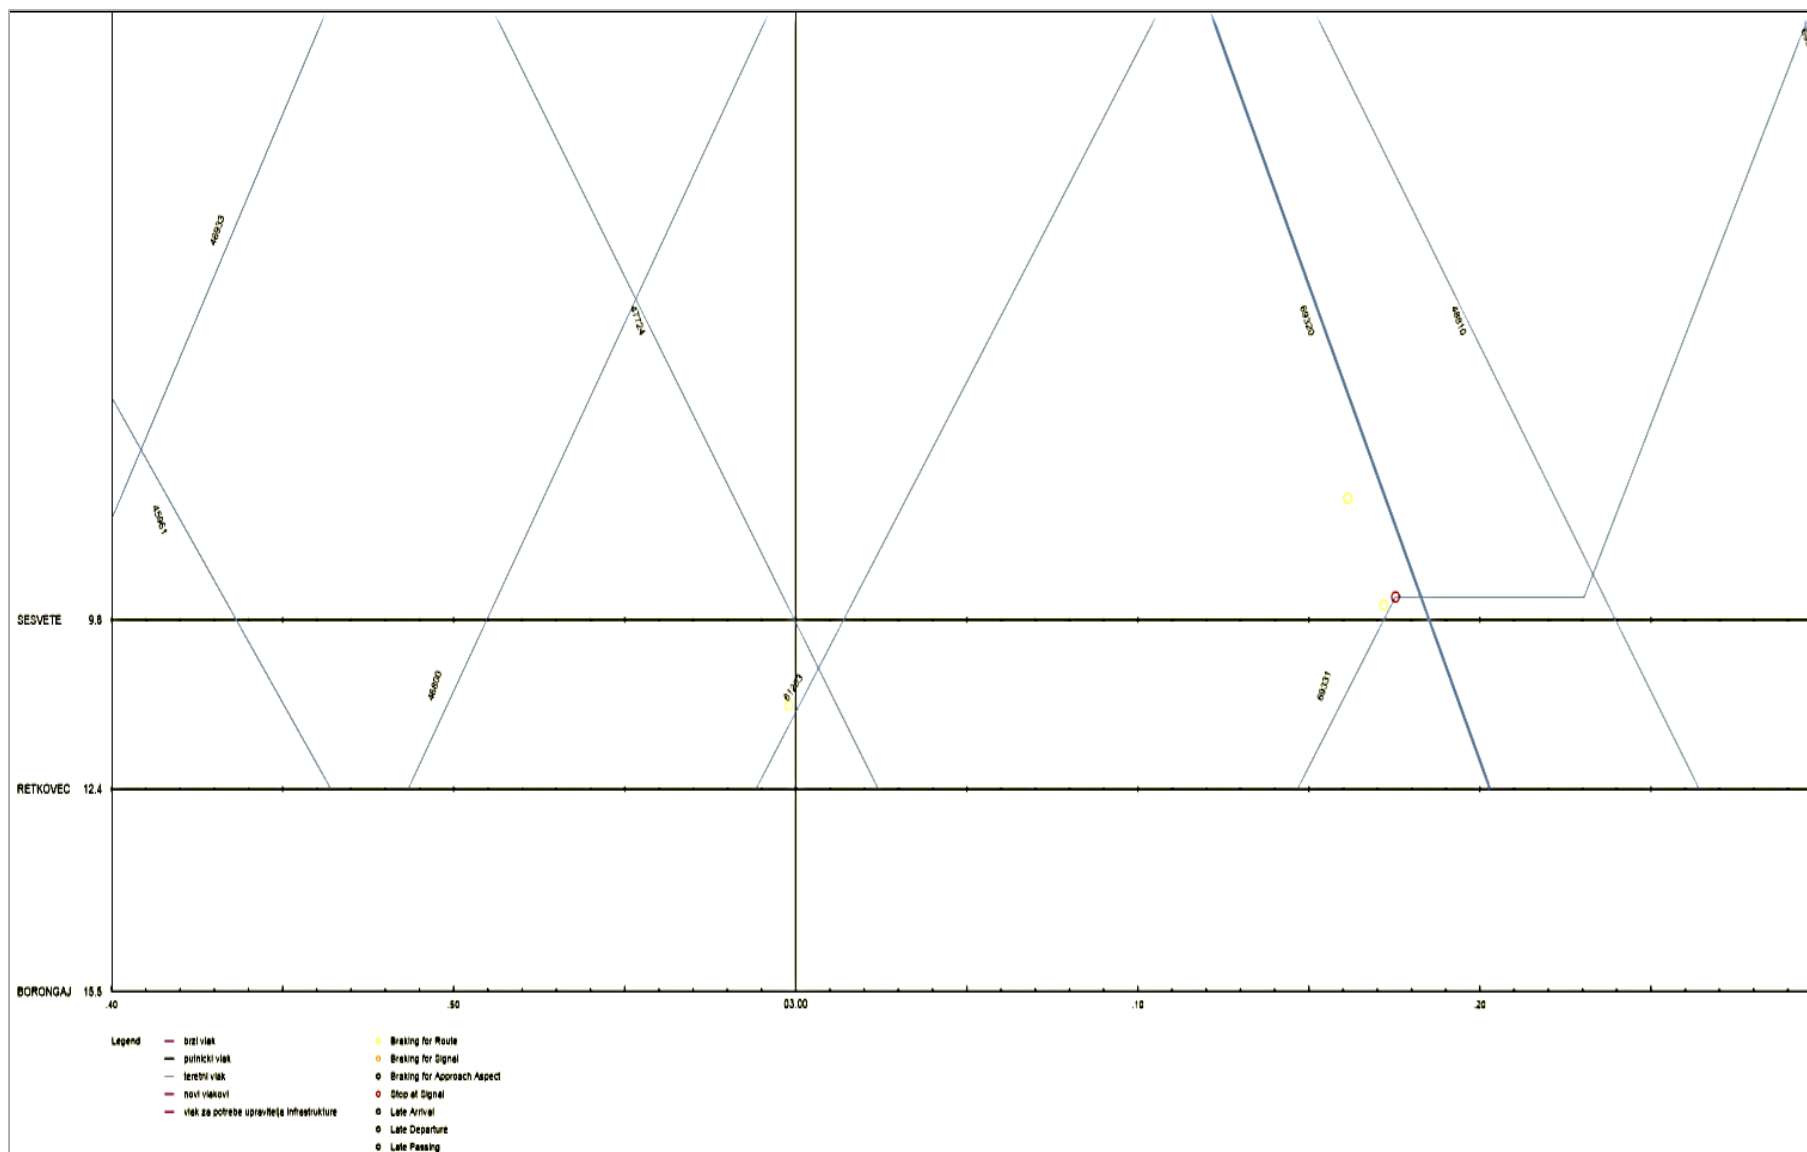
48933

47724

69320

48810

42961

SESVETE 9.8

46850

61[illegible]3

69331

RETKOVEC 12.4

BORONGAJ 15.5

.40

.50

03.00

.10

.20

Legend
brzi vlak
putnicki vlak
teretni vlak
novi vlakovi
vlak za potrebe upravitelja infrastrukture

Braking for Route
Braking for Signal
Braking for Approach Aspect
Stop at Signal
Late Arrival
Late Departure
Late Passing